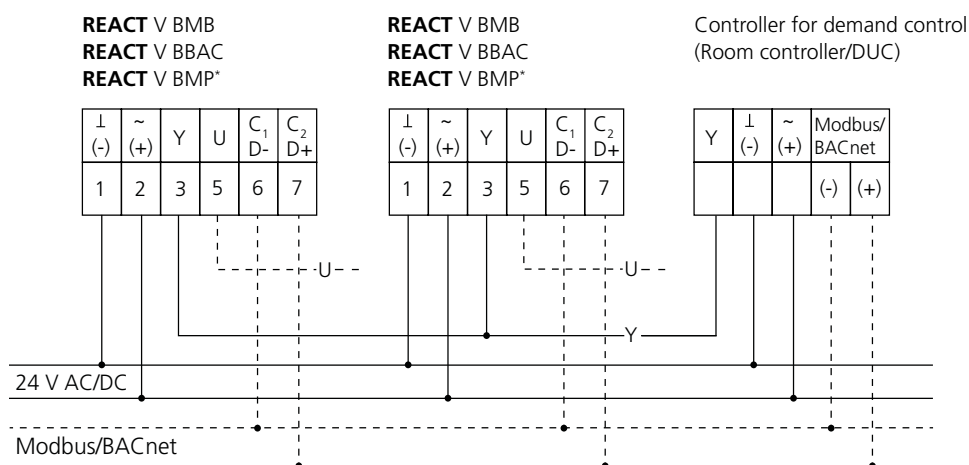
**REACT** V BMB
**REACT** V BBAC
**REACT** V BMP*

| ⊥ (-) | ~ (+) | Y | U | $C_1$ D- | $C_2$ D+ |
|---|---|---|---|---|---|
| 1 | 2 | 3 | 5 | 6 | 7 |

**REACT** V BMB
**REACT** V BBAC
**REACT** V BMP*

| ⊥ (-) | ~ (+) | Y | U | $C_1$ D- | $C_2$ D+ |
|---|---|---|---|---|---|
| 1 | 2 | 3 | 5 | 6 | 7 |

Controller for demand control
(Room controller/DUC)

| Y | ⊥ (-) | ~ (+) | Modbus/ BACnet | |
|---|---|---|---|---|
| | | | (-) | (+) |

U

U

Y

24 V AC/DC

Modbus/BACnet